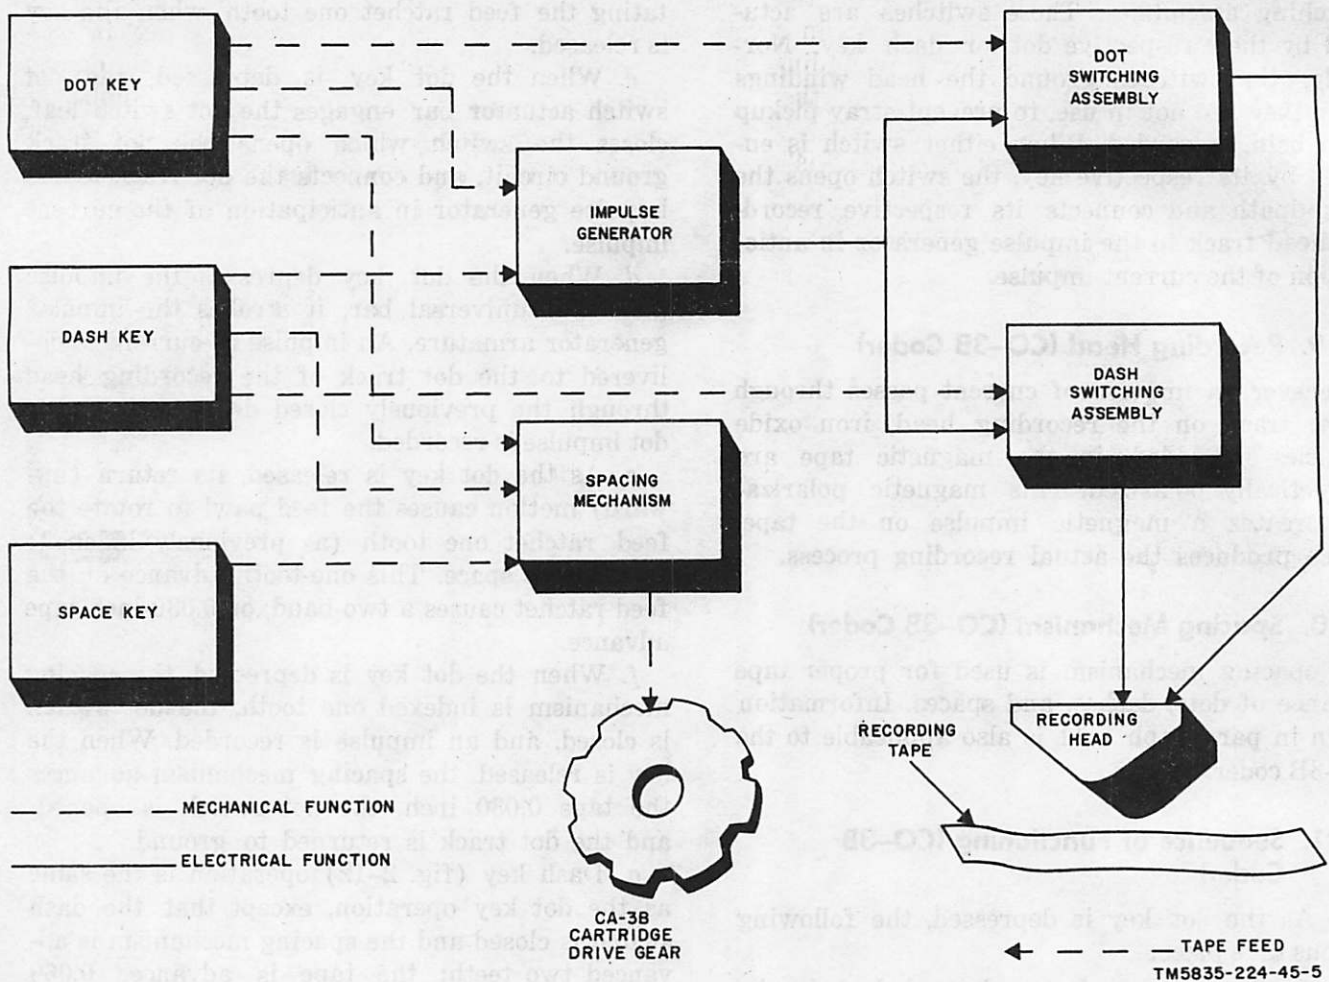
DOT KEY

IMPULSE GENERATOR

DASH KEY

SPACING MECHANISM

SPACE KEY

DOT SWITCHING ASSEMBLY

DASH SWITCHING ASSEMBLY

RECORDING HEAD

RECORDING TAPE

MECHANICAL FUNCTION

ELECTRICAL FUNCTION

CA-3B CARTRIDGE DRIVE GEAR

TAPE FEED

TM5835-224-45-5